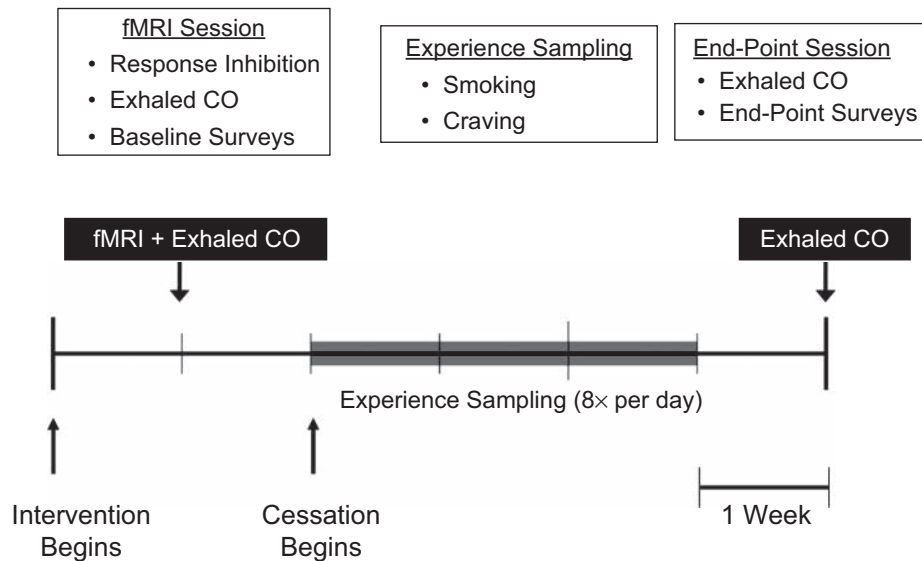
fMRI Session
• Response Inhibition
• Exhaled CO
• Baseline Surveys

Experience Sampling
• Smoking
• Craving

End-Point Session
• Exhaled CO
• End-Point Surveys

fMRI + Exhaled CO

Exhaled CO

Experience Sampling (8$\times$ per day)

Intervention Begins

Cessation Begins

1 Week